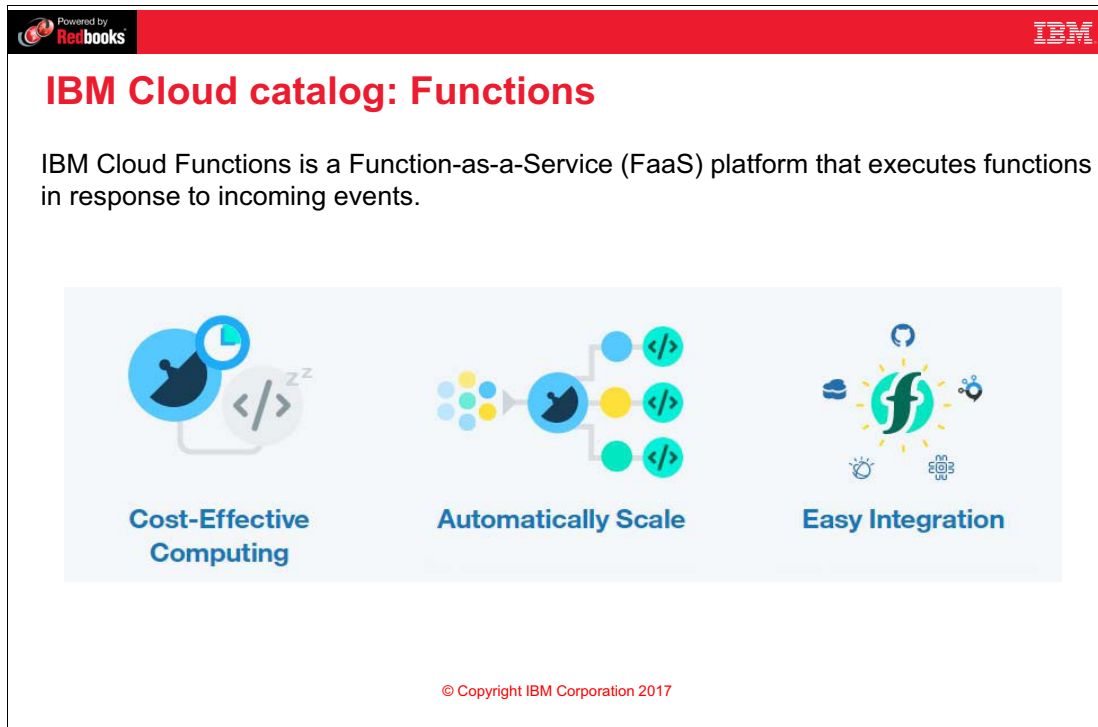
Powered by Redbooks

IBM

IBM Cloud catalog: Functions

IBM Cloud Functions is a Function-as-a-Service (FaaS) platform that executes functions in response to incoming events.

</> zz

</>

</>

</>

Cost-Effective Computing

Automatically Scale

Easy Integration

© Copyright IBM Corporation 2017